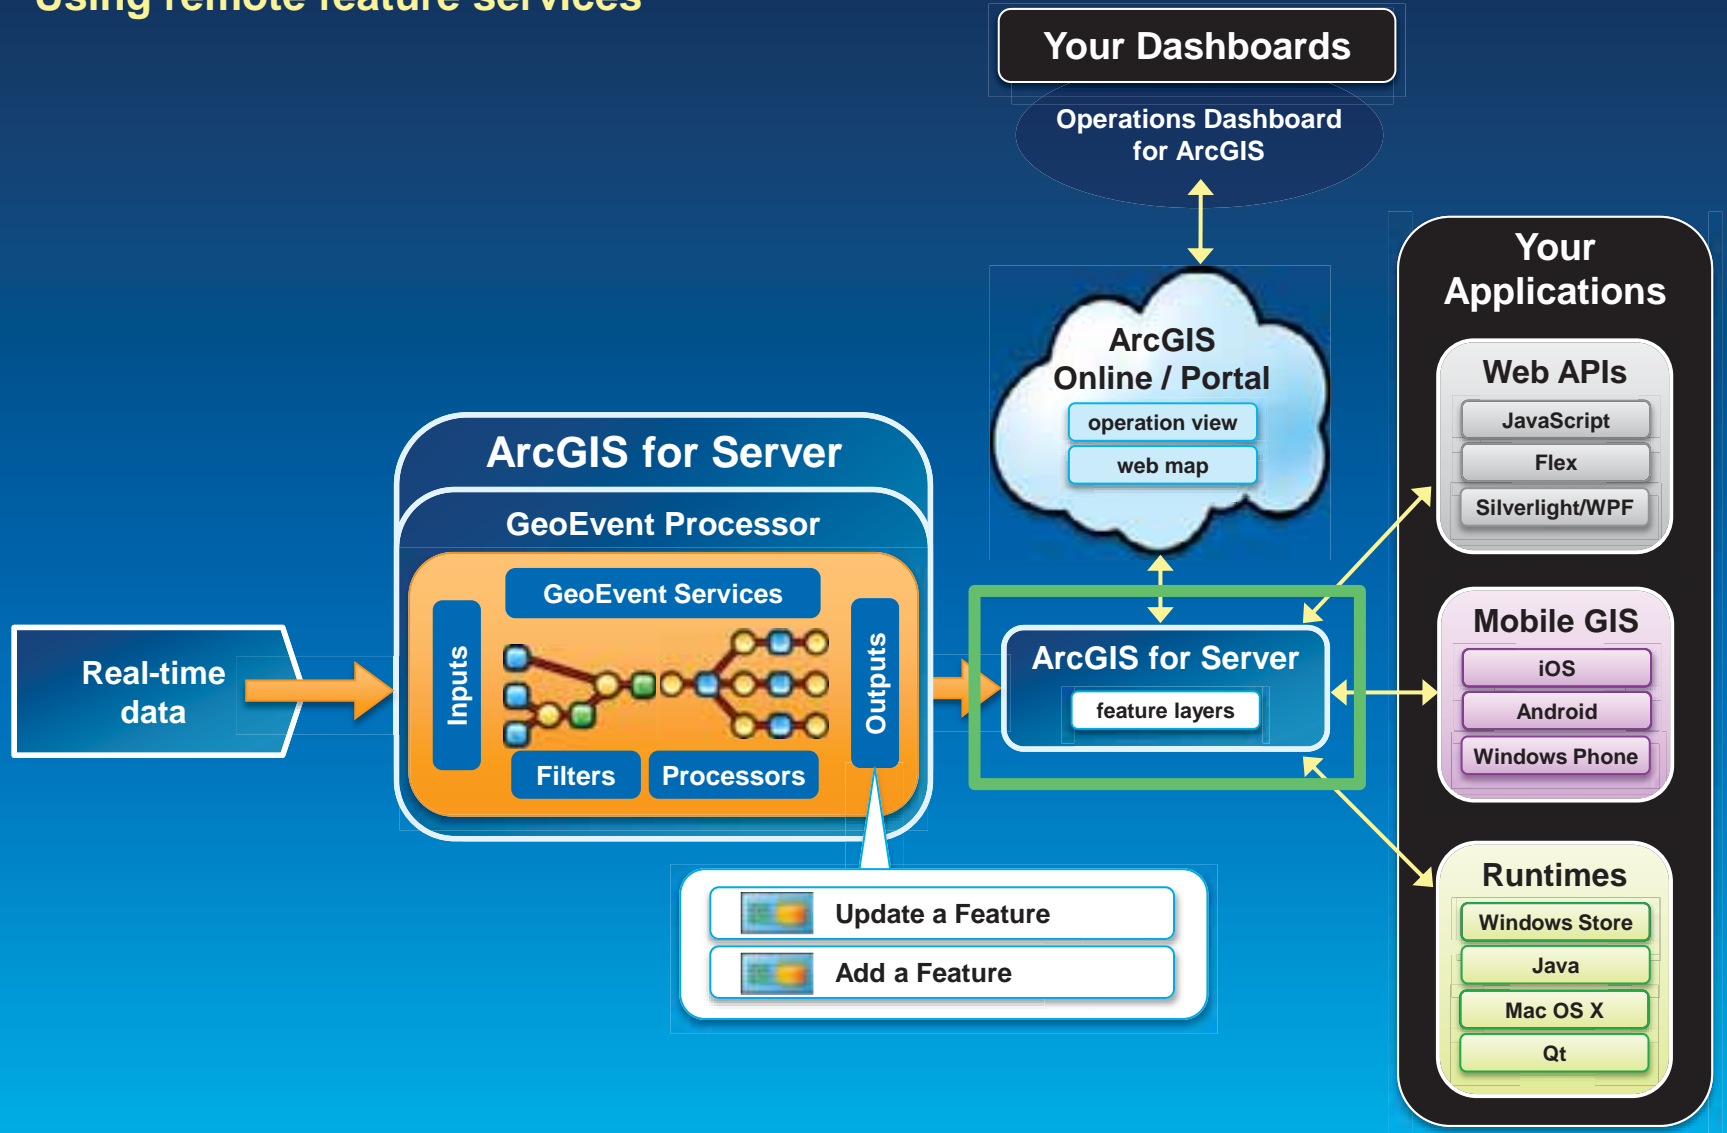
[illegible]

Your Dashboards

Operations Dashboard for ArcGIS

ArcGIS Online / Portal

operation view

web map

Your Applications

Web APIs

JavaScript

Flex

Silverlight/WPF

Mobile GIS

iOS

Android

Windows Phone

Runtimes

Windows Store

Java

Mac OS X

Qt

ArcGIS for Server

GeoEvent Processor

GeoEvent Services

Inputs

Outputs

Filters

Processors

Real-time data

ArcGIS for Server

feature layers

Update a Feature

Add a Feature